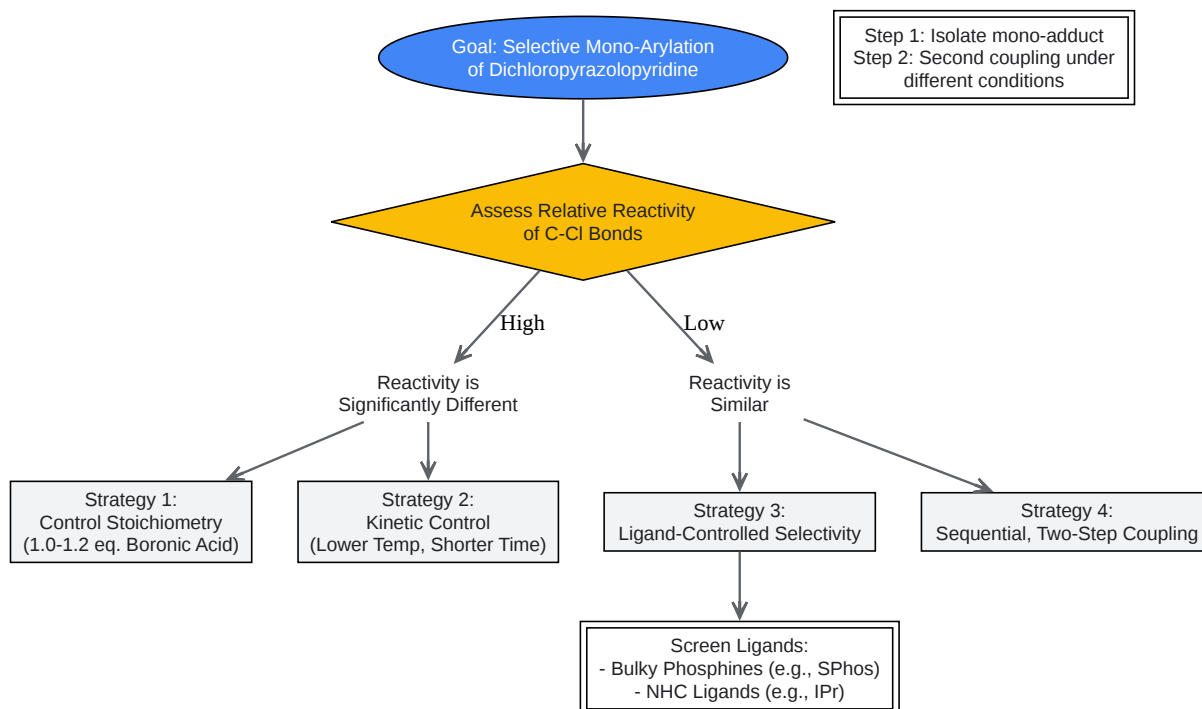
Goal: Selective Mono-Arylation of Dichloropyrazolopyridine

Step 1: Isolate mono-adduct
Step 2: Second coupling under different conditions

Assess Relative Reactivity of C-Cl Bonds

High

Low

Reactivity is Significantly Different

Reactivity is Similar

Strategy 1:
Control Stoichiometry
(1.0-1.2 eq. Boronic Acid)

Strategy 2:
Kinetic Control
(Lower Temp, Shorter Time)

Strategy 3:
Ligand-Controlled Selectivity

Strategy 4:
Sequential, Two-Step Coupling

Screen Ligands:
- Bulky Phosphines (e.g., SPhos)
- NHC Ligands (e.g., IPr)